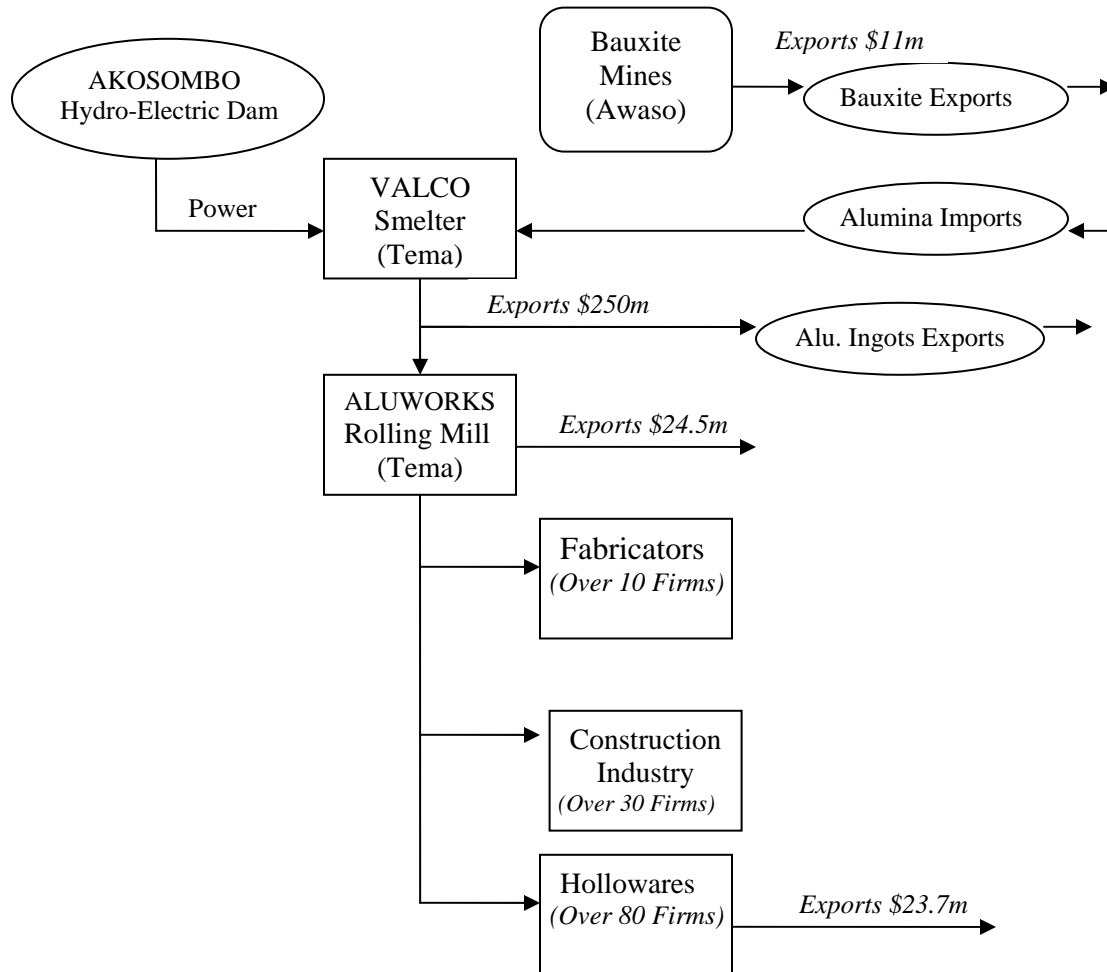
AKOSOMBO Hydro-Electric Dam

Power

Bauxite Mines (Awaso)

*Exports \$11m*

Bauxite Exports

VALCO Smelter (Tema)

Alumina Imports

*Exports \$250m*

Alu. Ingots Exports

ALUWORKS Rolling Mill (Tema)

*Exports \$24.5m*

Fabricators *(Over 10 Firms)*

Construction Industry *(Over 30 Firms)*

Hollowares *(Over 80 Firms)*

*Exports \$23.7m*